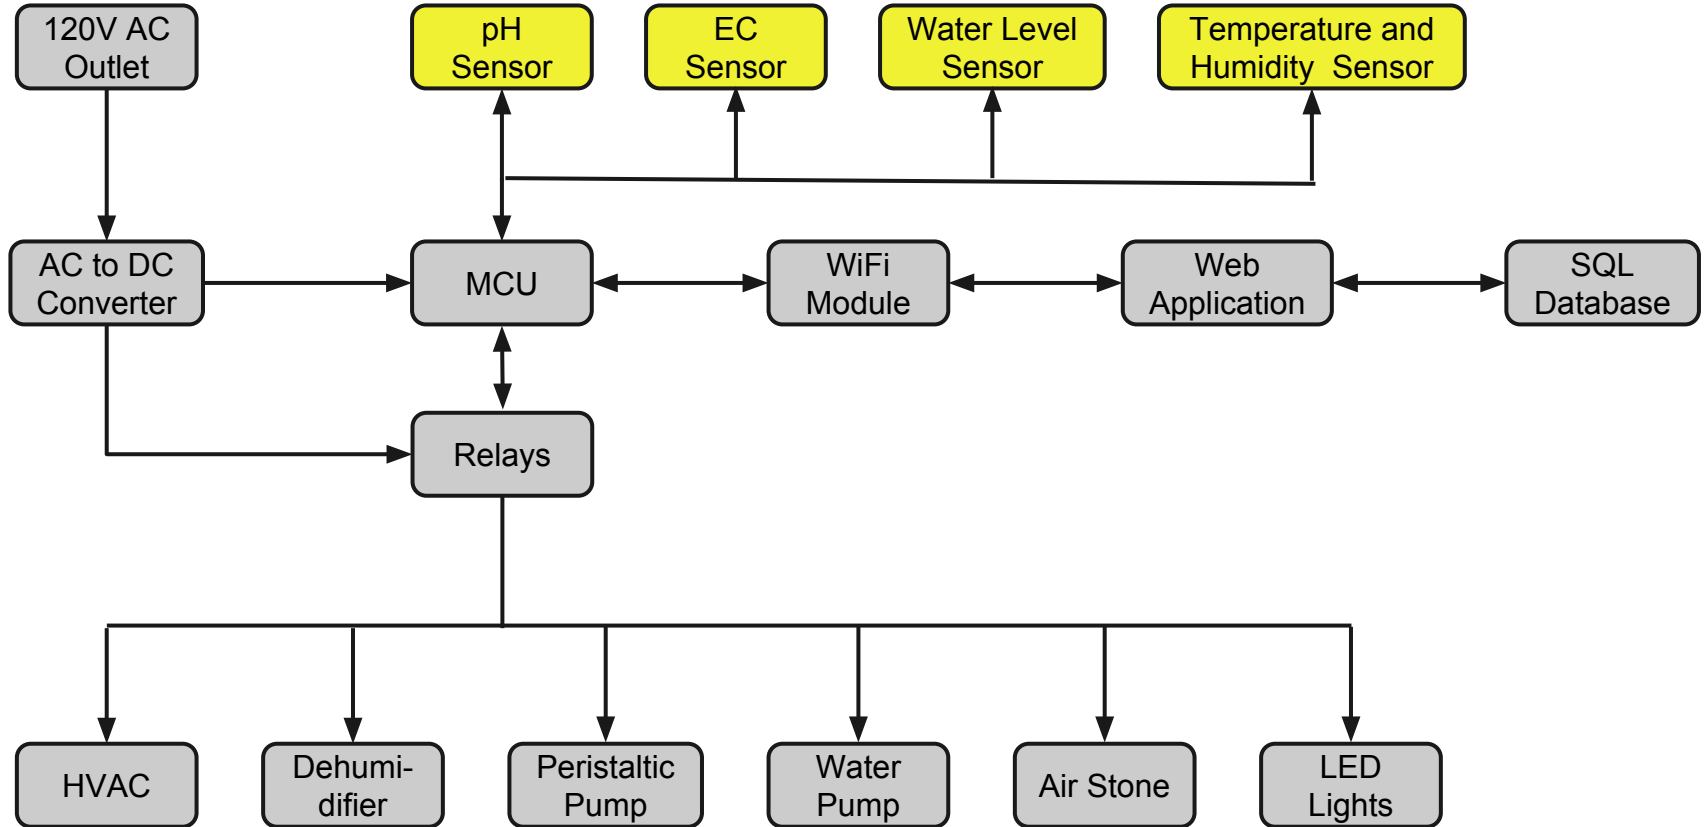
120V AC Outlet

pH Sensor

EC Sensor

Water Level Sensor

Temperature and Humidity Sensor

AC to DC Converter

MCU

WiFi Module

Web Application

SQL Database

Relays

HVAC

Dehumidifier

Peristaltic Pump

Water Pump

Air Stone

LED Lights